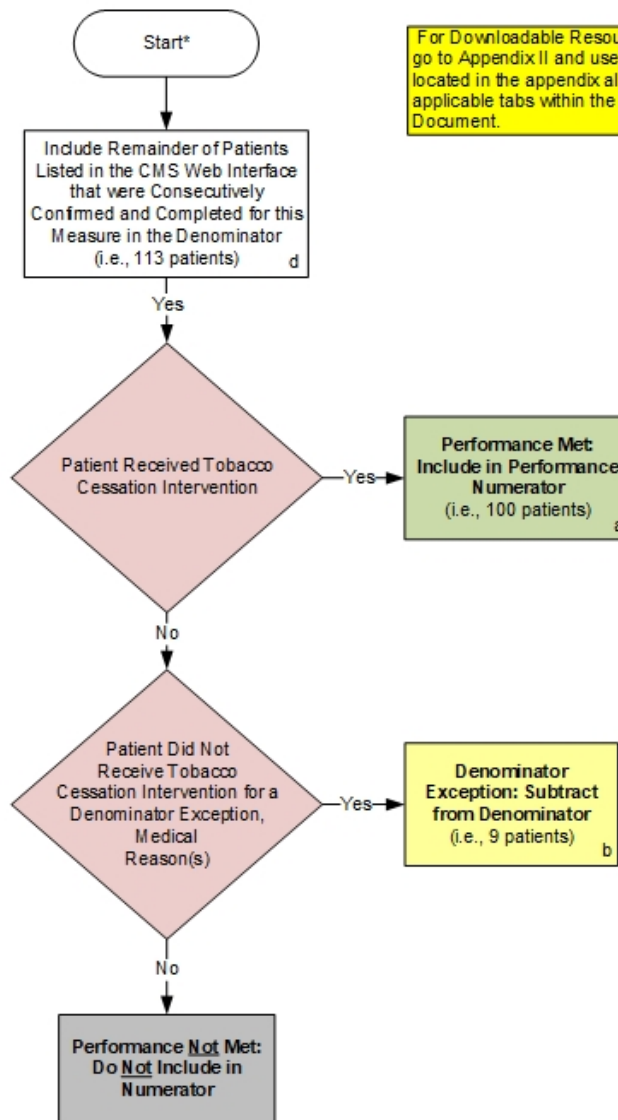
Start*

For Downloadable Resou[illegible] go to Appendix II and use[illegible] located in the appendix al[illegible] applicable tabs within the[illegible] Document.

Include Remainder of Patients Listed in the CMS Web Interface that were Consecutively Confirmed and Completed for this Measure in the Denominator (i.e., 113 patients) d

Yes

Patient Received Tobacco Cessation Intervention

Yes

Performance Met: Include in Performance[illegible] Numerator (i.e., 100 patients) a

No

Patient Did Not Receive Tobacco Cessation Intervention for a Denominator Exception, Medical Reason(s)

Yes

Denominator Exception: Subtract from Denominator (i.e., 9 patients) b

No

Performance Not Met: Do Not Include in Numerator